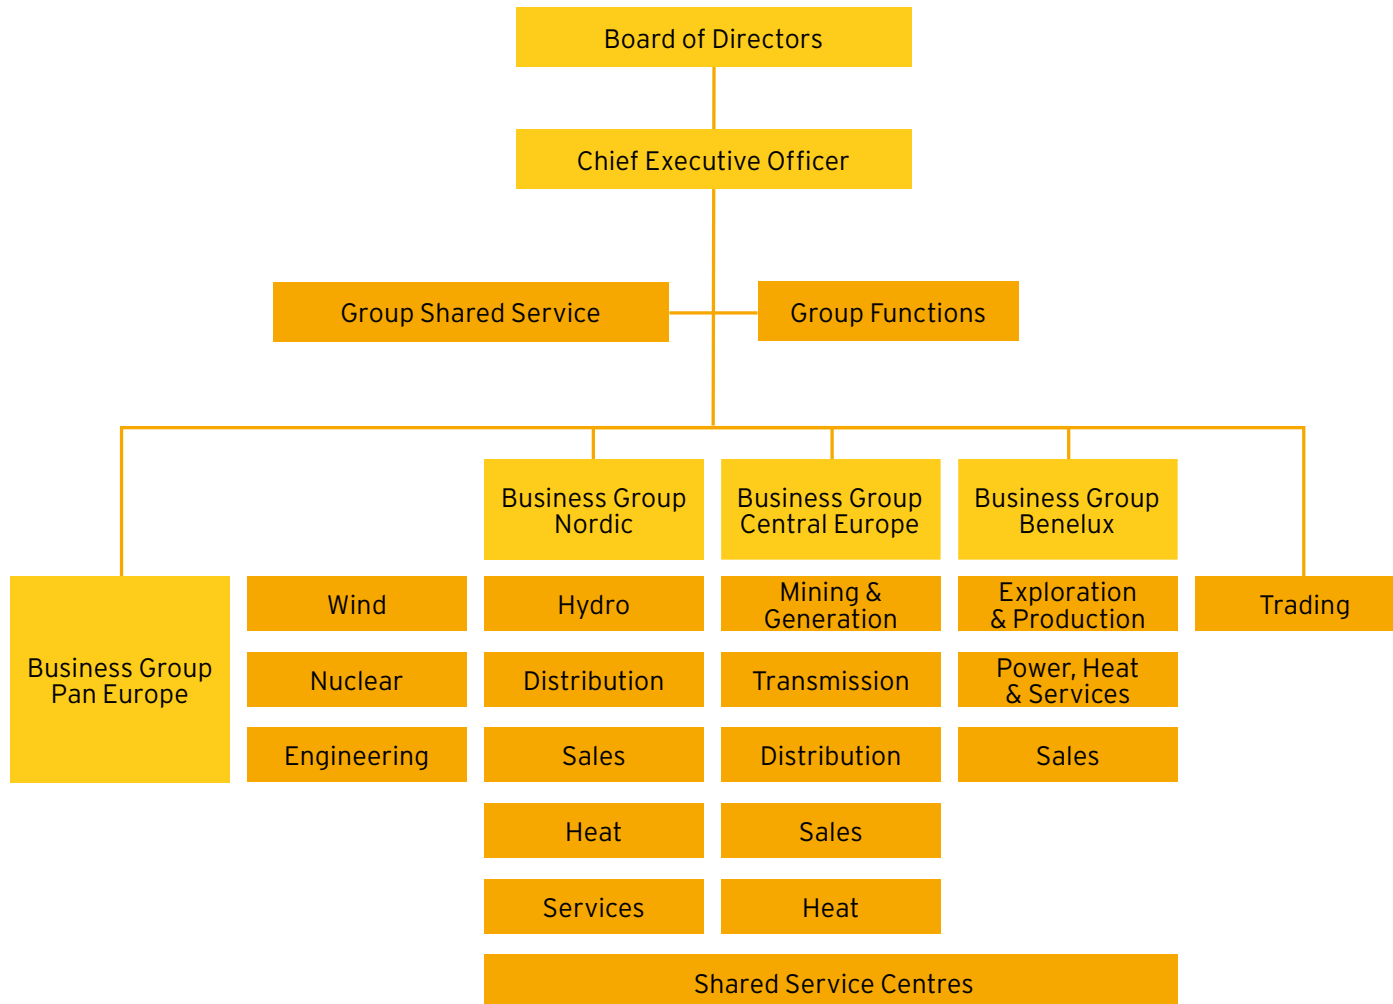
Board of Directors

Chief Executive Officer

Group Shared Service

Group Functions

Business Group Nordic

Business Group Central Europe

Business Group Benelux

Business Group Pan Europe

Wind

Nuclear

Engineering

Hydro

Distribution

Sales

Heat

Services

Mining & Generation

Transmission

Distribution

Sales

Heat

Exploration & Production

Power, Heat & Services

Sales

Trading

Shared Service Centres